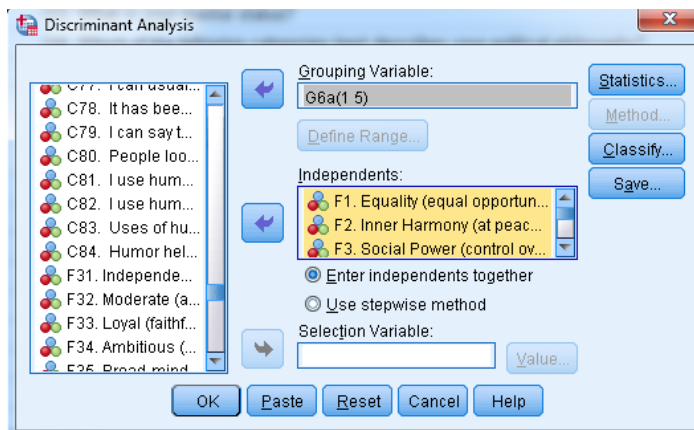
Discriminant Analysis

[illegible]
C78. It has bee...
C79. I can say t...
C80. People loo...
C81. I use hum...
C82. I use hum...
C83. Uses of hu...
C84. Humor hel...
F31. Independe...
F32. Moderate (a...
F33. Loyal (faithf...
F34. Ambitious (...
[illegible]

Grouping Variable:
G6a(1 5)
Define Range...

Independents:
F1. Equality (equal opportun...
F2. Inner Harmony (at peac...
F3. Social Power (control ov...

Enter independents together
Use stepwise method

Selection Variable:
Value...

Statistics...
Method...
Classify...
Save...

OK
Paste
Reset
Cancel
Help